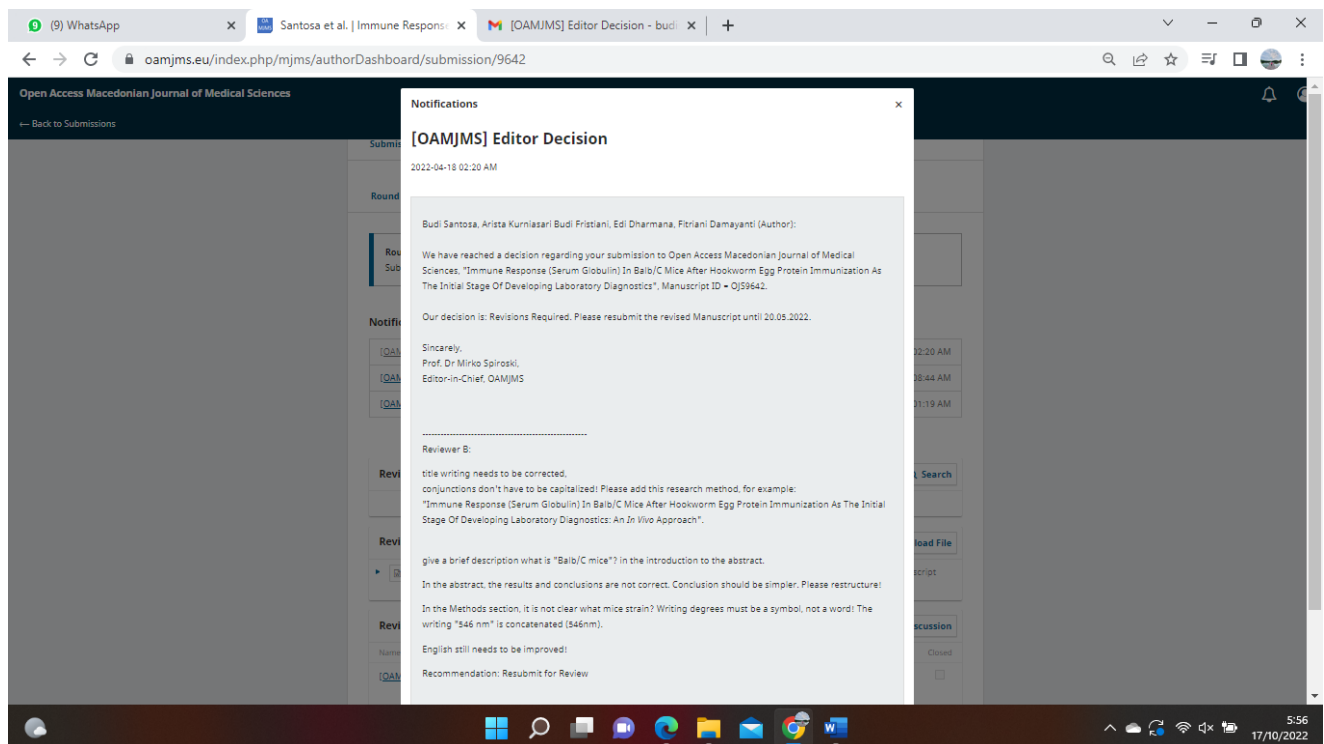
(9) WhatsApp
Santosa et al. | Immune Respons
[OAMJMS] Editor Decision - budi
oamjms.eu/index.php/mjms/authorDashboard/submission/9642

Open Access Macedonian Journal of Medical Sciences
← Back to Submissions

Notifications ×

[OAMJMS] Editor Decision

2022-04-18 02:20 AM

Budi Santosa, Arista Kurniasari Budi Fristiani, Edi Dharmana, Fitriani Damayanti (Author):

We have reached a decision regarding your submission to Open Access Macedonian Journal of Medical Sciences, "Immune Response (Serum Globulin) In Balb/C Mice After Hookworm Egg Protein Immunization As The Initial Stage Of Developing Laboratory Diagnostics", Manuscript ID = OJS9642.

Our decision is: Revisions Required. Please resubmit the revised Manuscript until 20.05.2022.

Sincerely,
Prof. Dr Mirko Spiroski,
Editor-in-Chief, OAMJMS

------------------------------------------------------
Reviewer B:

title writing needs to be corrected,
conjunctions don't have to be capitalized! Please add this research method, for example:
"Immune Response (Serum Globulin) In Balb/C Mice After Hookworm Egg Protein Immunization As The Initial Stage Of Developing Laboratory Diagnostics: An In Vivo Approach".

give a brief description what is "Balb/C mice"? in the introduction to the abstract.

In the abstract, the results and conclusions are not correct. Conclusion should be simpler. Please restructure!

In the Methods section, it is not clear what mice strain? Writing degrees must be a symbol, not a word! The writing "546 nm" is concatenated (546nm).

English still needs to be improved!

Recommendation: Resubmit for Review

Submis
Round
Rou
Sub
Notific
[OAM 02:20 AM
[OAM 08:44 AM
[OAM 01:19 AM
Revi Search
Revi load File
script
Revi scussion
Name Closed
[OAM

5:56
17/10/2022